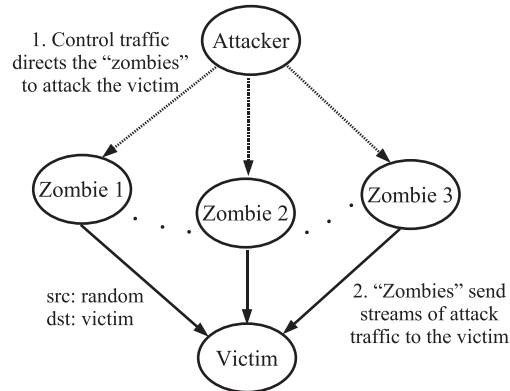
Attacker

1. Control traffic directs the "zombies" to attack the victim

Zombie 1

. . .

Zombie 2

. . .

Zombie 3

src: random
dst: victim

2. "Zombies" send streams of attack traffic to the victim

Victim